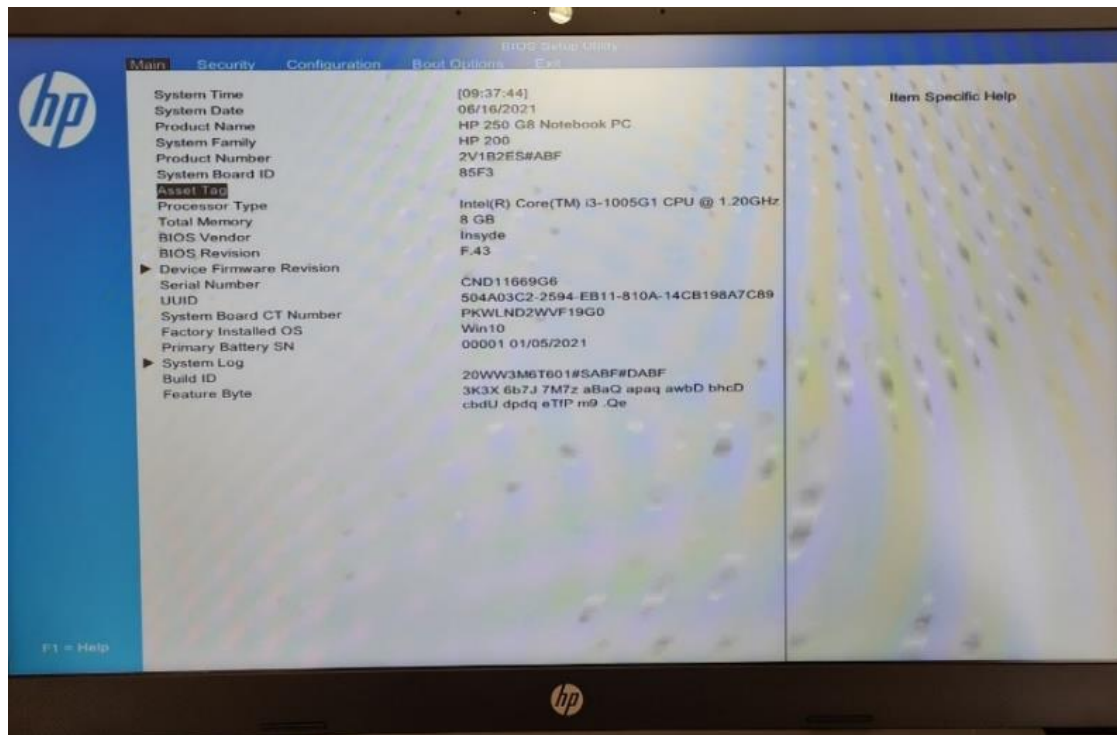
BIOS Setup Utility

Main Security Configuration Boot Options Exit

hp

System Time [09:37:44]
System Date 06/16/2021
Product Name HP 250 G8 Notebook PC
System Family HP 200
Product Number 2V1B2ES#ABF
System Board ID 85F3
Asset Tag
Processor Type Intel(R) Core(TM) i3-1005G1 CPU @ 1.20GHz
Total Memory 8 GB
BIOS Vendor Insyde
BIOS Revision F.43
▶ Device Firmware Revision
Serial Number CND11669G6
UUID 504A03C2-2594-EB11-810A-14CB198A7C89
System Board CT Number PKWLND2WVF19G0
Factory Installed OS Win10
Primary Battery SN 00001 01/05/2021
▶ System Log
Build ID 20WW3M6T601#SABF#DABF
Feature Byte 3K3X 6b7J 7M7z aBaQ apaq awbD bhcD cbdU dpdq eTfP m9 .Qe

Item Specific Help

F1 = Help

hp